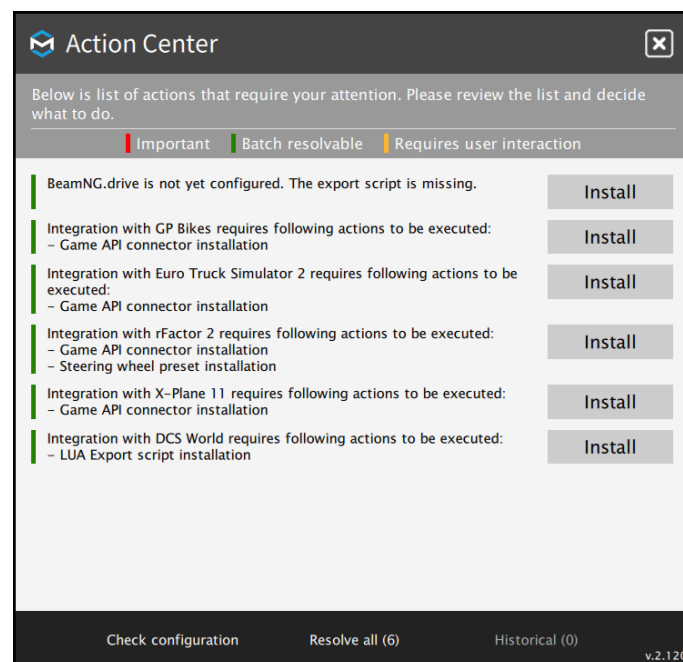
Action Center

Below is list of actions that require your attention. Please review the list and decide what to do.

Important Batch resolvable Requires user interaction

BeamNG.drive is not yet configured. The export script is missing.
Install

Integration with GP Bikes requires following actions to be executed:
- Game API connector installation
Install

Integration with Euro Truck Simulator 2 requires following actions to be executed:
- Game API connector installation
Install

Integration with rFactor 2 requires following actions to be executed:
- Game API connector installation
- Steering wheel preset installation
Install

Integration with X-Plane 11 requires following actions to be executed:
- Game API connector installation
Install

Integration with DCS World requires following actions to be executed:
- LUA Export script installation
Install

Check configuration Resolve all (6) Historical (0)

v.2.120